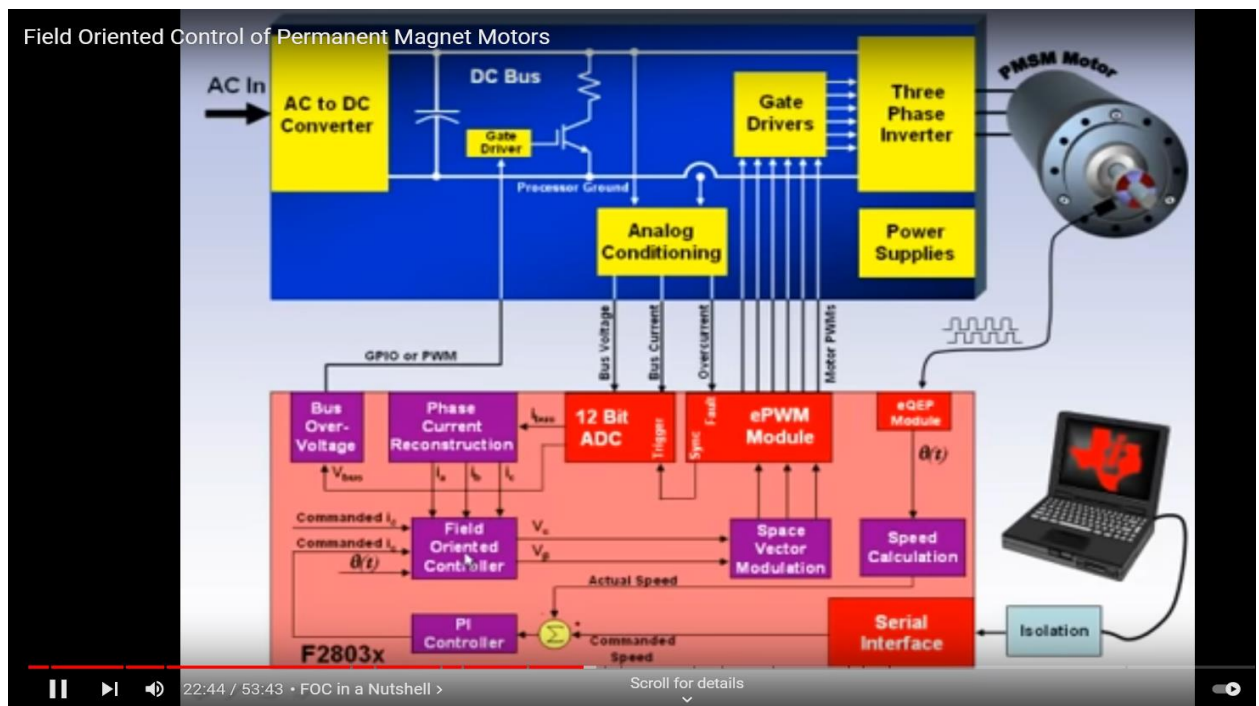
Field Oriented Control of Permanent Magnet Motors

AC In

AC to DC Converter

DC Bus

Gate Driver

Processor Ground

Gate Drivers

Three Phase Inverter

PMSM Motor

Analog Conditioning

Power Supplies

GPIO or PWM

Bus Voltage

Bus Current

Overcurrent

Motor PWMs

Bus Over-Voltage

$V_{bus}$

Phase Current Reconstruction

$I_{bus}$

$i_a$ $i_b$ $i_c$

12 Bit ADC

Trigger

Sync

Fault

ePWM Module

eQEP Module

$\theta(t)$

Commanded $i_d$

Commanded $i_q$

$\theta(t)$

Field Oriented Controller

$V_\alpha$

$V_\beta$

Space Vector Modulation

Speed Calculation

Actual Speed

PI Controller

Commanded Speed

Serial Interface

Isolation

F2803x

22:44 / 53:43 • FOC in a Nutshell ›

Scroll for details